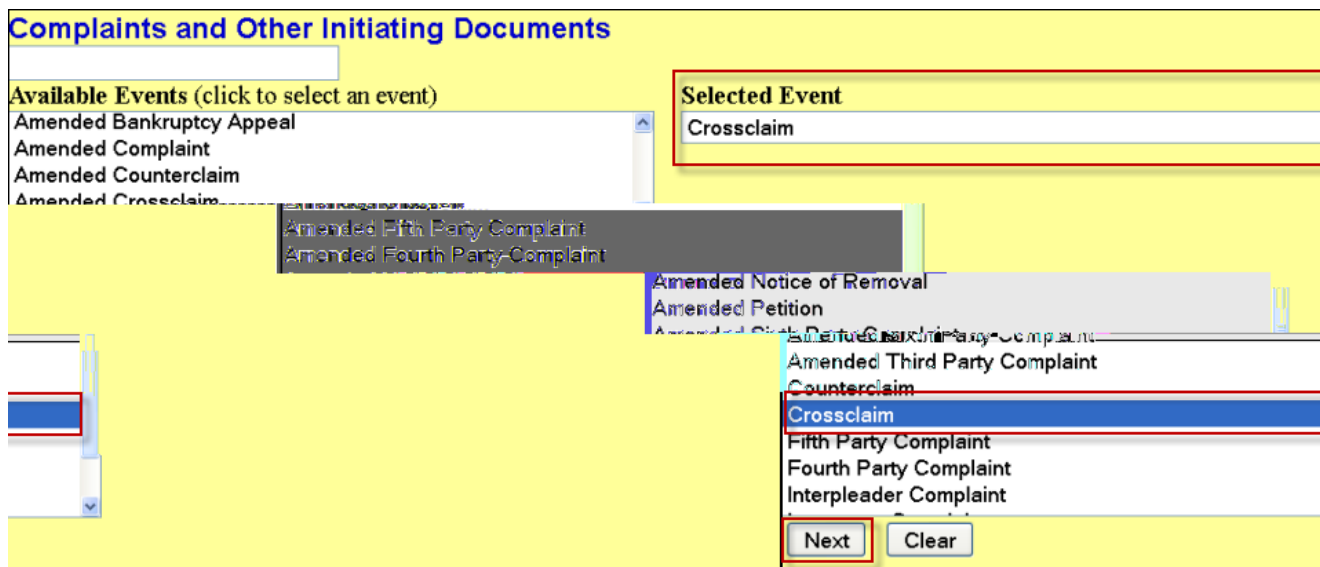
Complaints and Other Initiating Documents

Available Events (click to select an event)

Amended Bankruptcy Appeal
Amended Complaint
Amended Counterclaim
Amended Crossclaim

Selected Event
Crossclaim

Amended Fifth Party Complaint
Amended Fourth Party-Complaint

Amended Notice of Removal
Amended Petition
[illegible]

Amended Third Party Complaint
Counterclaim
Crossclaim
Fifth Party Complaint
Fourth Party Complaint
Interpleader Complaint

Next
Clear